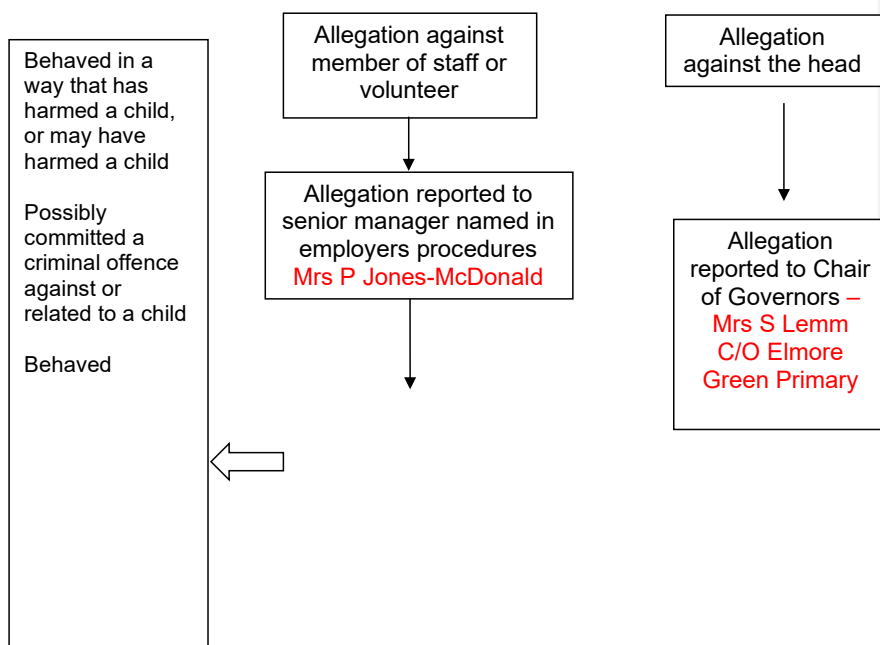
Behaved in a way that has harmed a child, or may have harmed a child

Possibly committed a criminal offence against or related to a child

Behaved

Allegation against member of staff or volunteer

Allegation reported to senior manager named in employers procedures Mrs P Jones-McDonald

Allegation against the head

Allegation reported to Chair of Governors – Mrs S Lemm C/O Elmore Green Primary